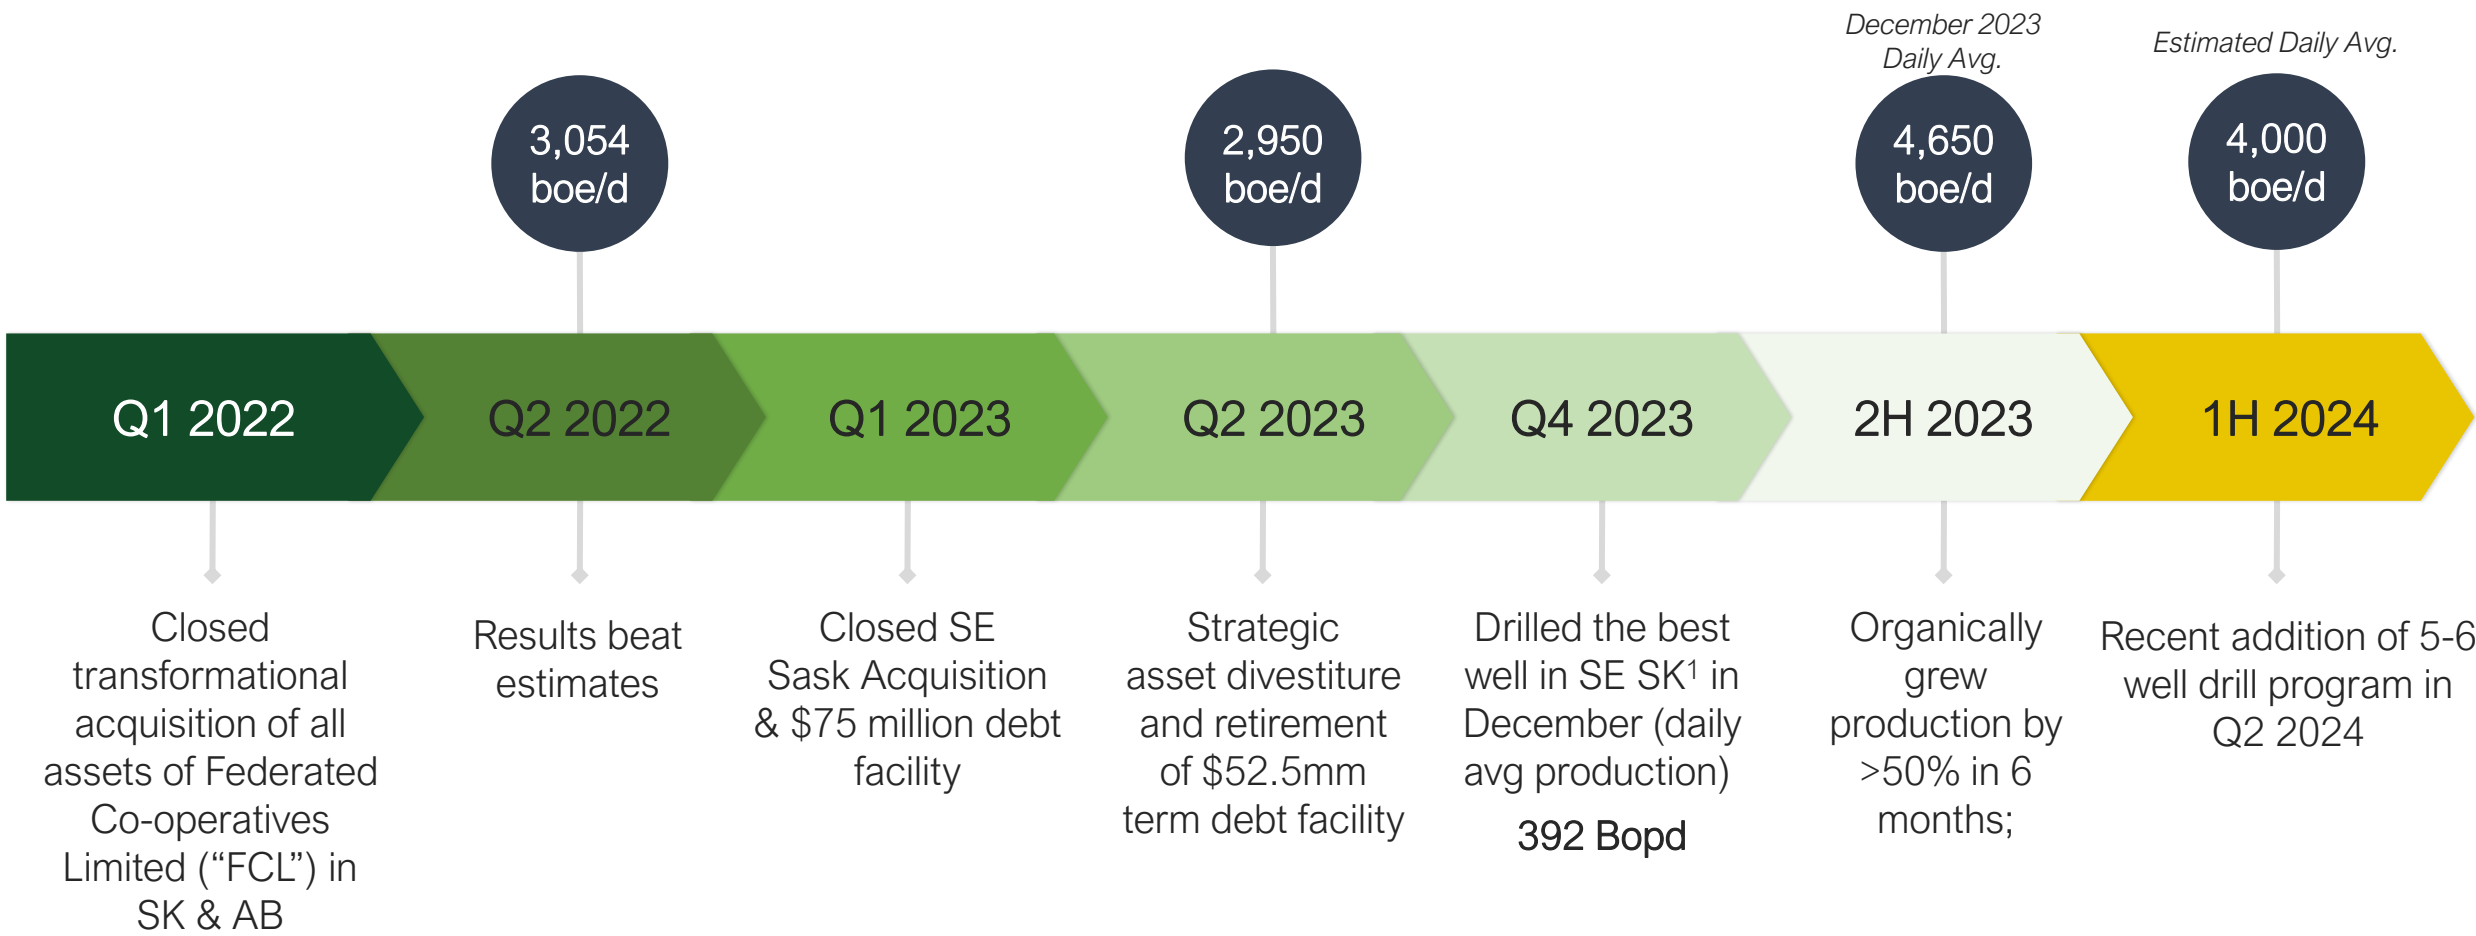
December 2023 Daily Avg.

Estimated Daily Avg.

3,054 boe/d

2,950 boe/d

4,650 boe/d

4,000 boe/d

Q1 2022

Q2 2022

Q1 2023

Q2 2023

Q4 2023

2H 2023

1H 2024

Closed transformational acquisition of all assets of Federated Co-operatives Limited (“FCL”) in SK & AB

Results beat estimates

Closed SE Sask Acquisition & $75 million debt facility

Strategic asset divestiture and retirement of $52.5mm term debt facility

Drilled the best well in SE SK$^1$ in December (daily avg production)

392 Bopd

Organically grew production by >50% in 6 months;

Recent addition of 5-6 well drill program in Q2 2024